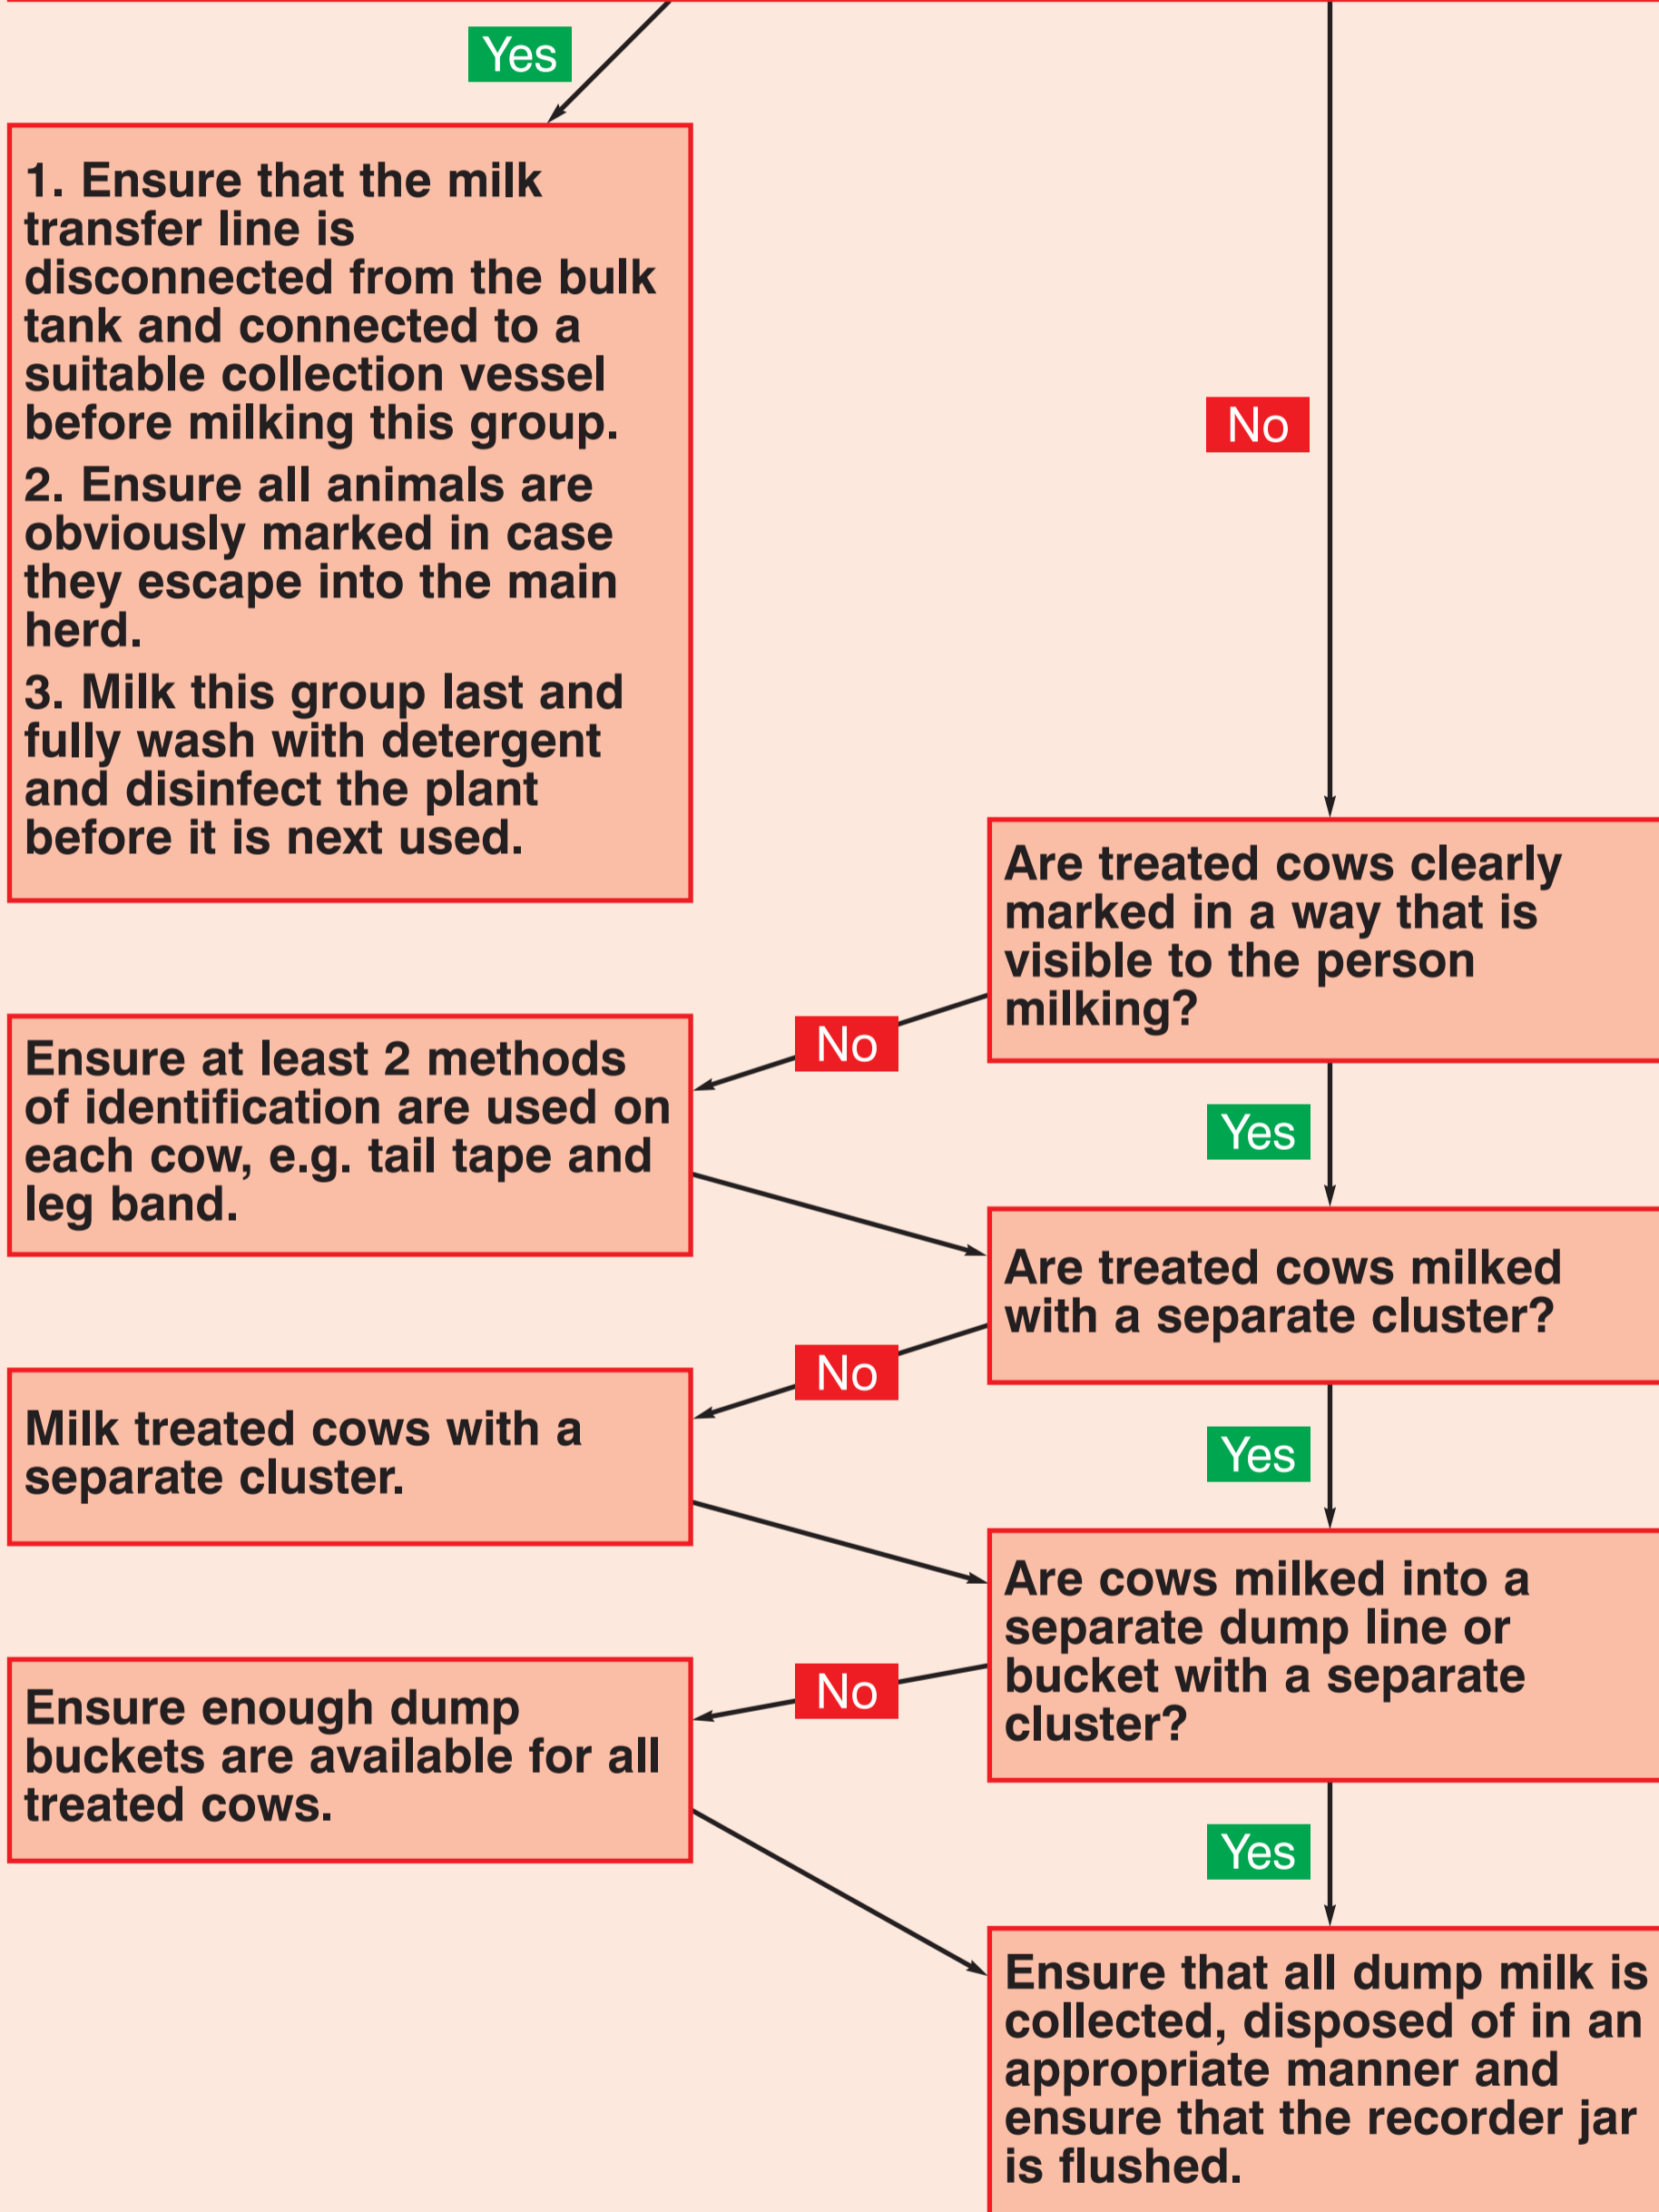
Yes

1. Ensure that the milk transfer line is disconnected from the bulk tank and connected to a suitable collection vessel before milking this group.
2. Ensure all animals are obviously marked in case they escape into the main herd.
3. Milk this group last and fully wash with detergent and disinfect the plant before it is next used.

No

Are treated cows clearly marked in a way that is visible to the person milking?

No

Ensure at least 2 methods of identification are used on each cow, e.g. tail tape and leg band.

Yes

Are treated cows milked with a separate cluster?

No

Milk treated cows with a separate cluster.

Yes

Are cows milked into a separate dump line or bucket with a separate cluster?

No

Ensure enough dump buckets are available for all treated cows.

Yes

Ensure that all dump milk is collected, disposed of in an appropriate manner and ensure that the recorder jar is flushed.